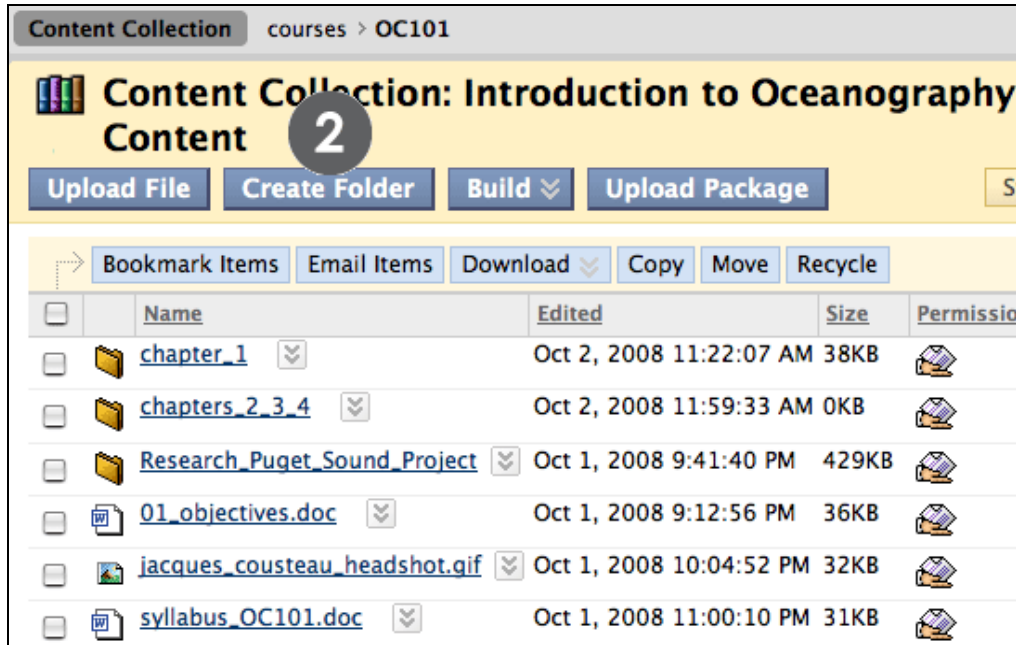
Content Collection courses > OC101

Content Collection: Introduction to Oceanography Content

2

Upload File Create Folder Build Upload Package S

Bookmark Items Email Items Download Copy Move Recycle

| | | Name | Edited | Size | Permissio |
|---|---|---|---|---|---|
| | | chapter_1 | Oct 2, 2008 11:22:07 AM | 38KB | |
| | | chapters_2_3_4 | Oct 2, 2008 11:59:33 AM | 0KB | |
| | | Research_Puget_Sound_Project | Oct 1, 2008 9:41:40 PM | 429KB | |
| | | 01_objectives.doc | Oct 1, 2008 9:12:56 PM | 36KB | |
| | | jacques_cousteau_headshot.gif | Oct 1, 2008 10:04:52 PM | 32KB | |
| | | syllabus_OC101.doc | Oct 1, 2008 11:00:10 PM | 31KB | |